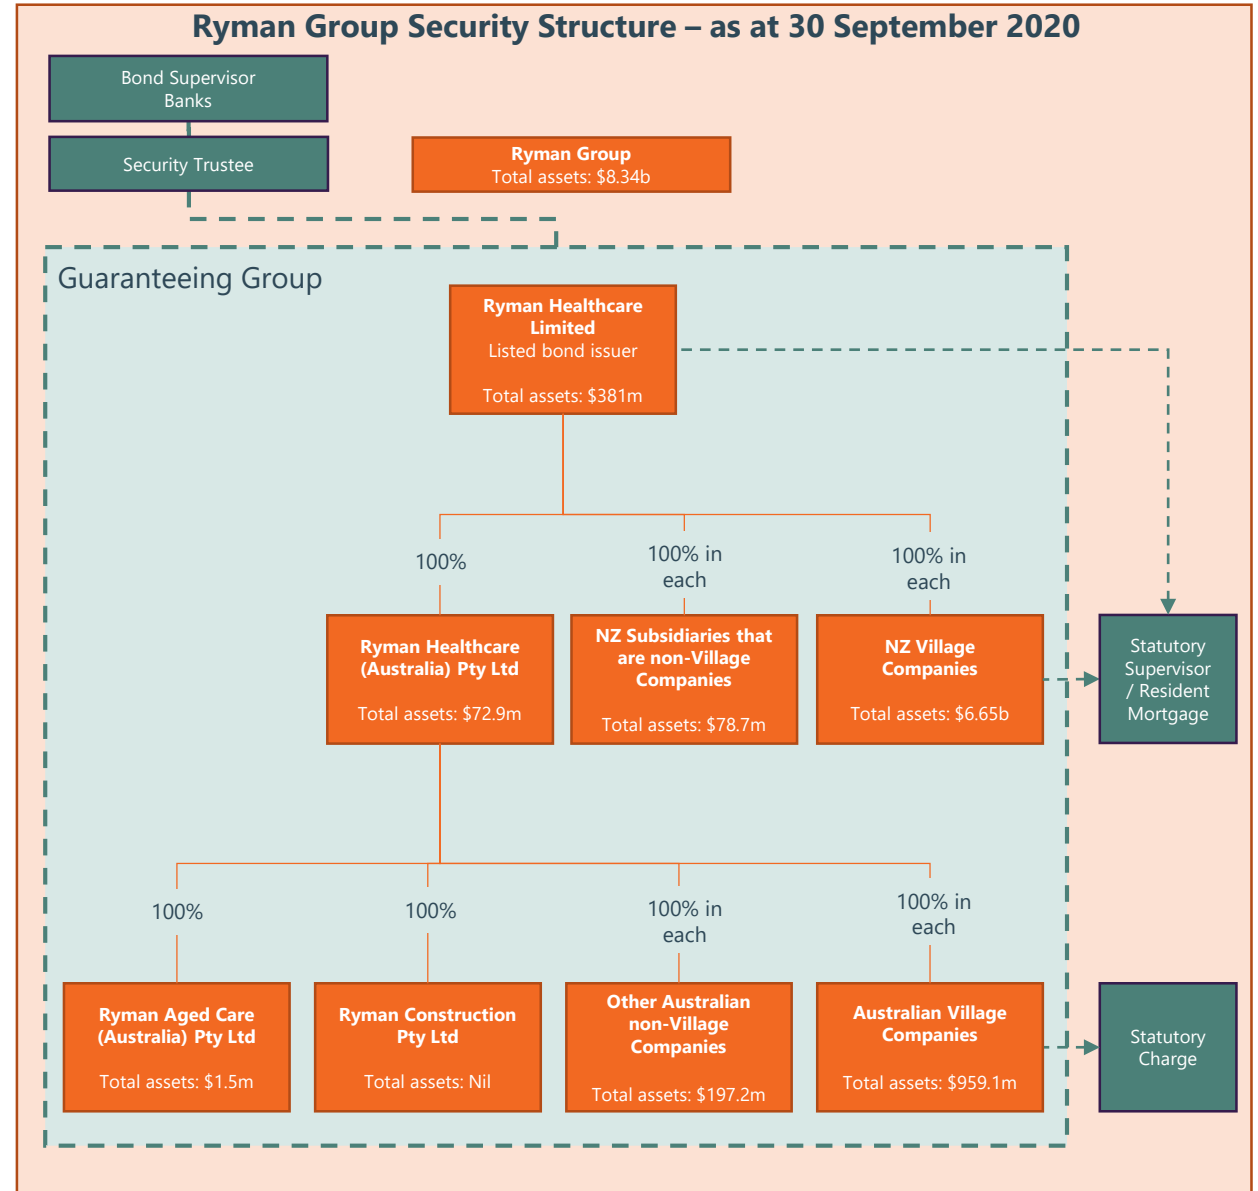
Ryman Group Security Structure – as at 30 September 2020

Bond Supervisor
Banks

Security Trustee

Ryman Group
Total assets: $8.34b

Guaranteeing Group

Ryman Healthcare Limited
Listed bond issuer

Total assets: $381m

100%

100% in each

100% in each

Ryman Healthcare (Australia) Pty Ltd

Total assets: $72.9m

NZ Subsidiaries that are non-Village Companies

Total assets: $78.7m

NZ Village Companies

Total assets: $6.65b

Statutory Supervisor / Resident Mortgage

100%

100%

100% in each

100% in each

Ryman Aged Care (Australia) Pty Ltd

Total assets: $1.5m

Ryman Construction Pty Ltd

Total assets: Nil

Other Australian non-Village Companies

Total assets: $197.2m

Australian Village Companies

Total assets: $959.1m

Statutory Charge